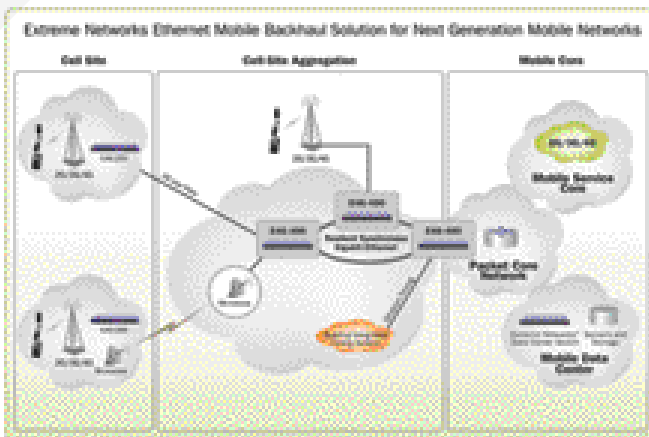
Extreme Networks Ethernet Mobile Backhaul Solution for Next Generation Mobile Networks

Cell Site

Cell Site Aggregation

Mobile Core

2G/3G/4G

2G/3G/4G

2G/3G/4G

2G/3G/4G

Mobile Service Core

Packet Core Network

Mobile Data Center

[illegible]